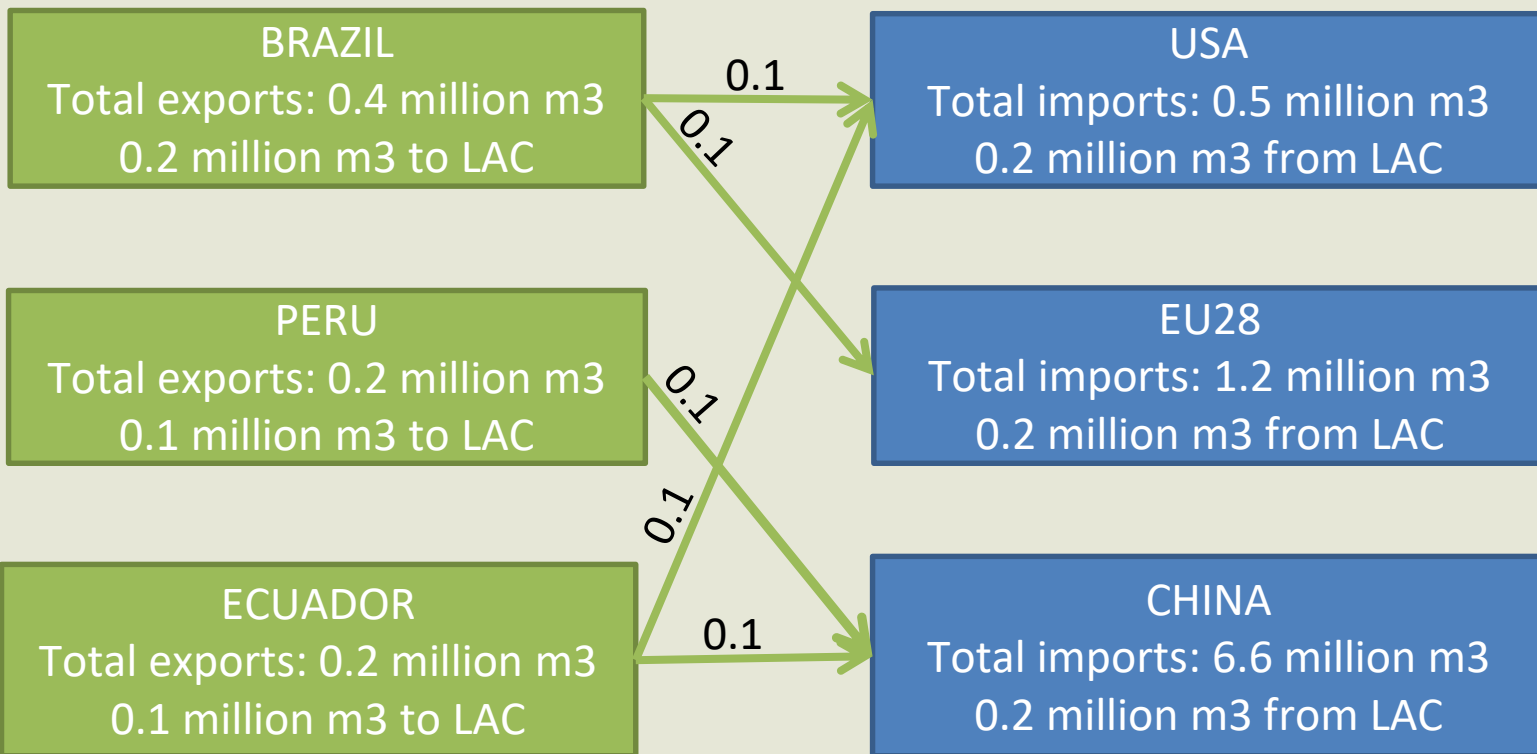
BRAZIL
Total exports: 0.4 million m3
0.2 million m3 to LAC

USA
Total imports: 0.5 million m3
0.2 million m3 from LAC

0.1

0.1

PERU
Total exports: 0.2 million m3
0.1 million m3 to LAC

EU28
Total imports: 1.2 million m3
0.2 million m3 from LAC

0.1

0.1

ECUADOR
Total exports: 0.2 million m3
0.1 million m3 to LAC

0.1

CHINA
Total imports: 6.6 million m3
0.2 million m3 from LAC